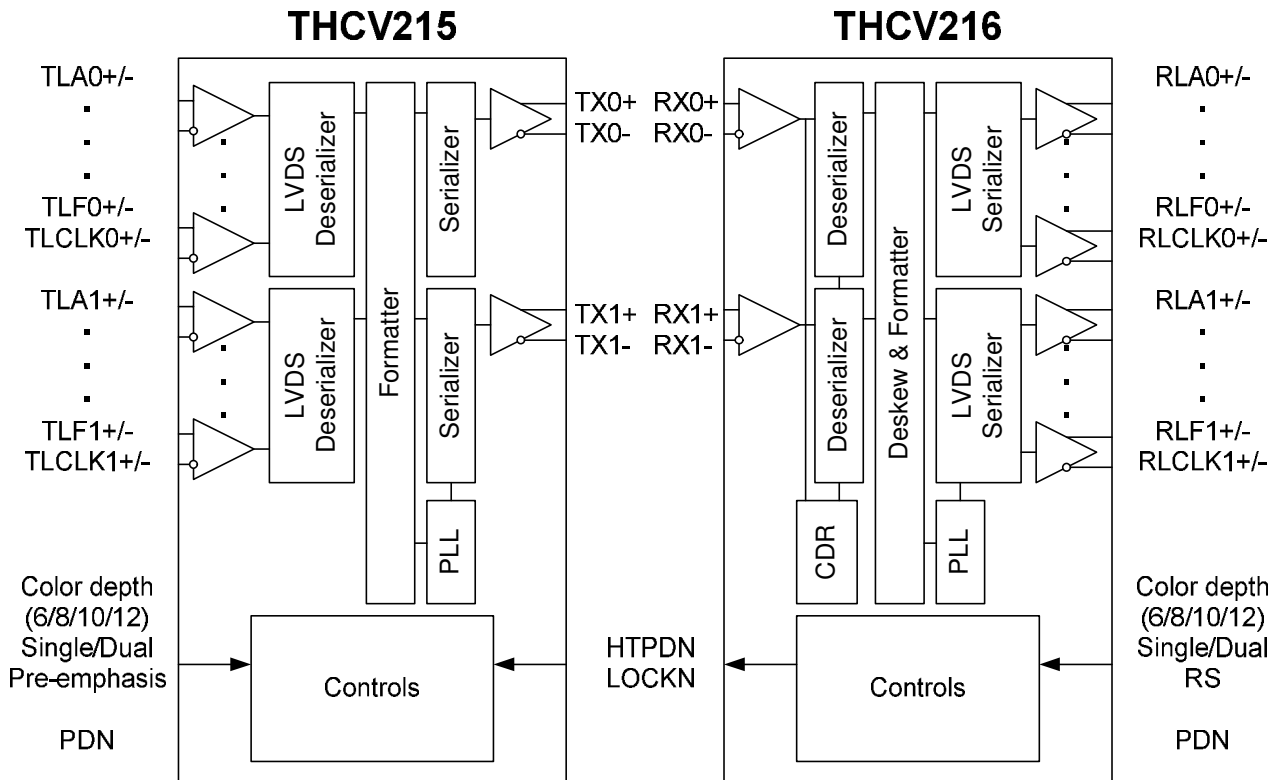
THCV215

THCV216

TLA0+/-
.
.
.
TLF0+/-
TLCLK0+/-

TLA1+/-
.
.
.
TLF1+/-
TLCLK1+/-

LVDS Deserializer

LVDS Deserializer

Formatter

Serializer

Serializer

PLL

TX0+
TX0-

TX1+
TX1-

Color depth
(6/8/10/12)
Single/Dual
Pre-emphasis

PDN

Controls

HTPDN
LOCKN

RX0+
RX0-

RX1+
RX1-

Deserializer

Deserializer

CDR

Deskew & Formatter

LVDS Serializer

LVDS Serializer

PLL

Controls

RLA0+/-
.
.
.
RLF0+/-
RLCLK0+/-

RLA1+/-
.
.
.
RLF1+/-
RLCLK1+/-

Color depth
(6/8/10/12)
Single/Dual
RS

PDN